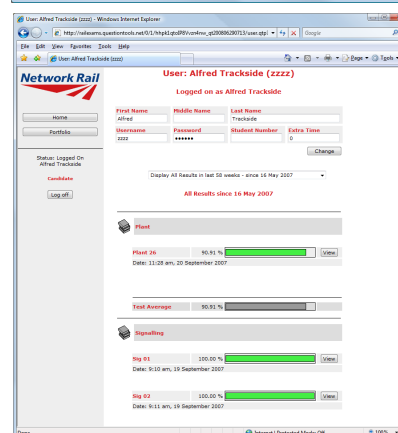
User: Alfred Trackside (zzzz) - Windows Internet Explorer

http://railexams.questiontools.net/0/1/hhpk1qto8f9/czn4nw_qt28080620715/user.qtpl

Google

File Edit View Favorites Tools Help

User: Alfred Trackside (zzzz)

Page ▾ Tools ▾

Network Rail

Home

Portfolio

Status: Logged On Alfred Trackside

Candidate

Log off

User: Alfred Trackside (zzzz)

Logged on as Alfred Trackside

| First Name | Middle Name | Last Name | |
|---|---|---|---|
| Alfred | | Trackside | |
| Username | Password | Student Number | Extra Time |
| zzzz | •••••• | | 0 |

Change

Display All Results in last 50 weeks - since 16 May 2007

All Results since 16 May 2007

Plant

Plant 26 90.91 % View

Date: 11:28 am, 20 September 2007

Test Average 90.91 % View

Signalling

Sig 01 100.00 % View

Date: 9:10 am, 19 September 2007

Sig 02 100.00 % View

Date: 9:11 am, 19 September 2007

Done

Internet | Protected Mode: Off

100%